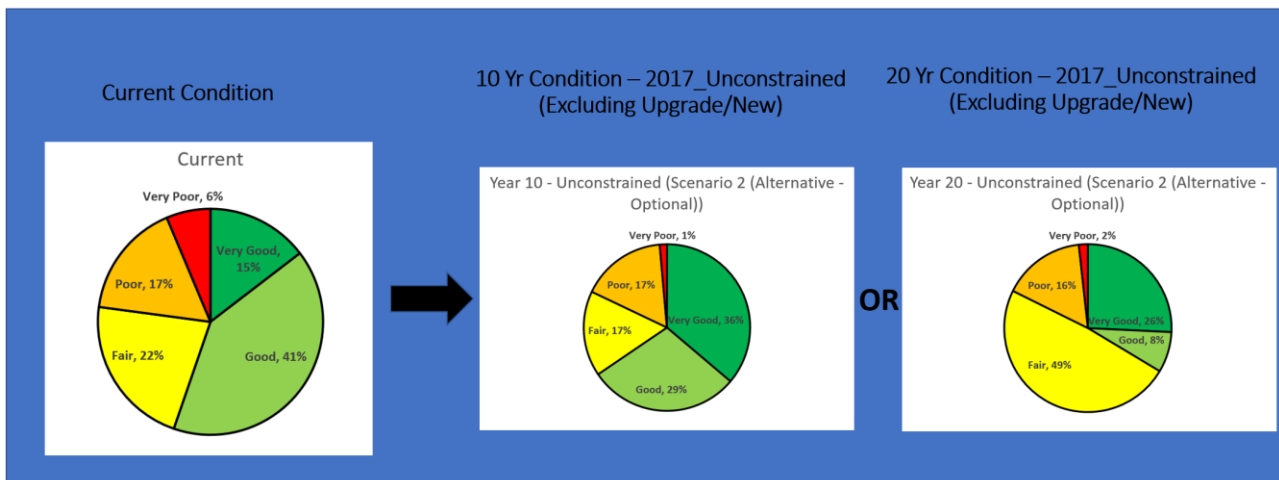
Current Condition

Current

Very Poor, 6%
Very Good, 15%
Poor, 17%
Fair, 22%
Good, 41%

10 Yr Condition – 2017_Unconstrained (Excluding Upgrade/New)

Year 10 - Unconstrained (Scenario 2 (Alternative - Optional))

Very Poor, 1%
Poor, 17%
Fair, 17%
Very Good, 36%
Good, 29%

OR

20 Yr Condition – 2017_Unconstrained (Excluding Upgrade/New)

Year 20 - Unconstrained (Scenario 2 (Alternative - Optional))

Very Poor, 2%
Poor, 16%
Very Good, 26%
Good, 8%
Fair, 49%